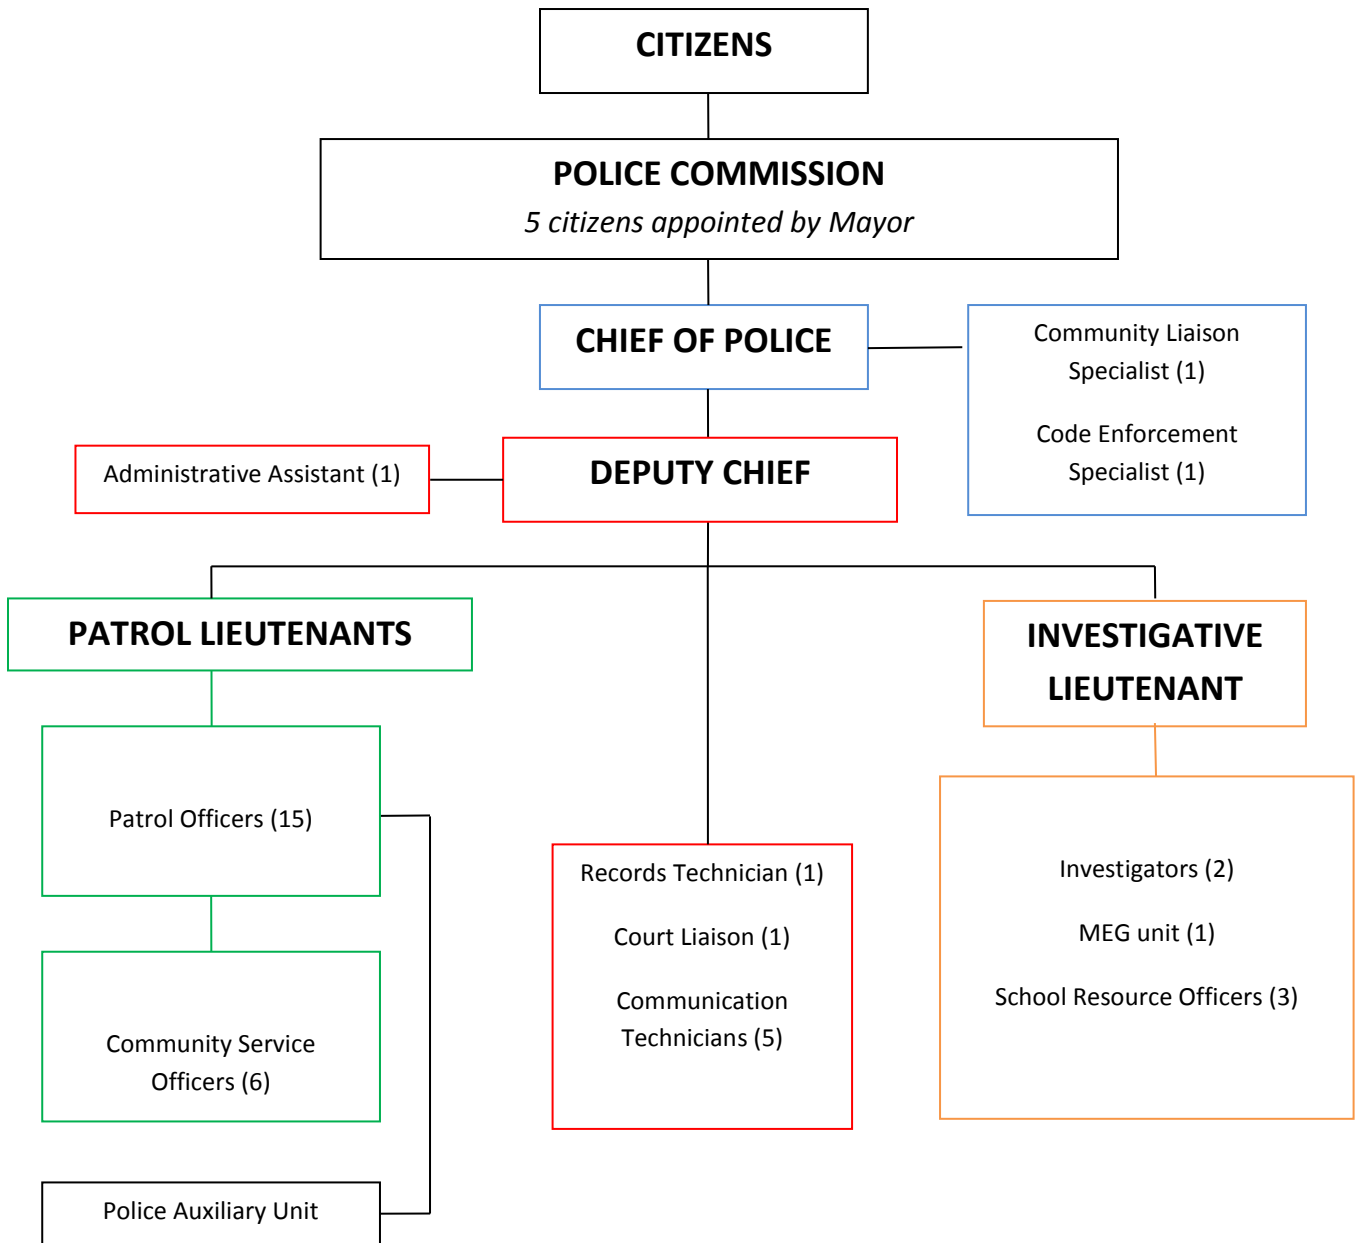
CITIZENS

POLICE COMMISSION
5 citizens appointed by Mayor

CHIEF OF POLICE

Community Liaison Specialist (1)

Code Enforcement Specialist (1)

Administrative Assistant (1)

DEPUTY CHIEF

PATROL LIEUTENANTS

INVESTIGATIVE LIEUTENANT

Patrol Officers (15)

Records Technician (1)

Court Liaison (1)

Communication Technicians (5)

Investigators (2)

MEG unit (1)

School Resource Officers (3)

Community Service Officers (6)

Police Auxiliary Unit